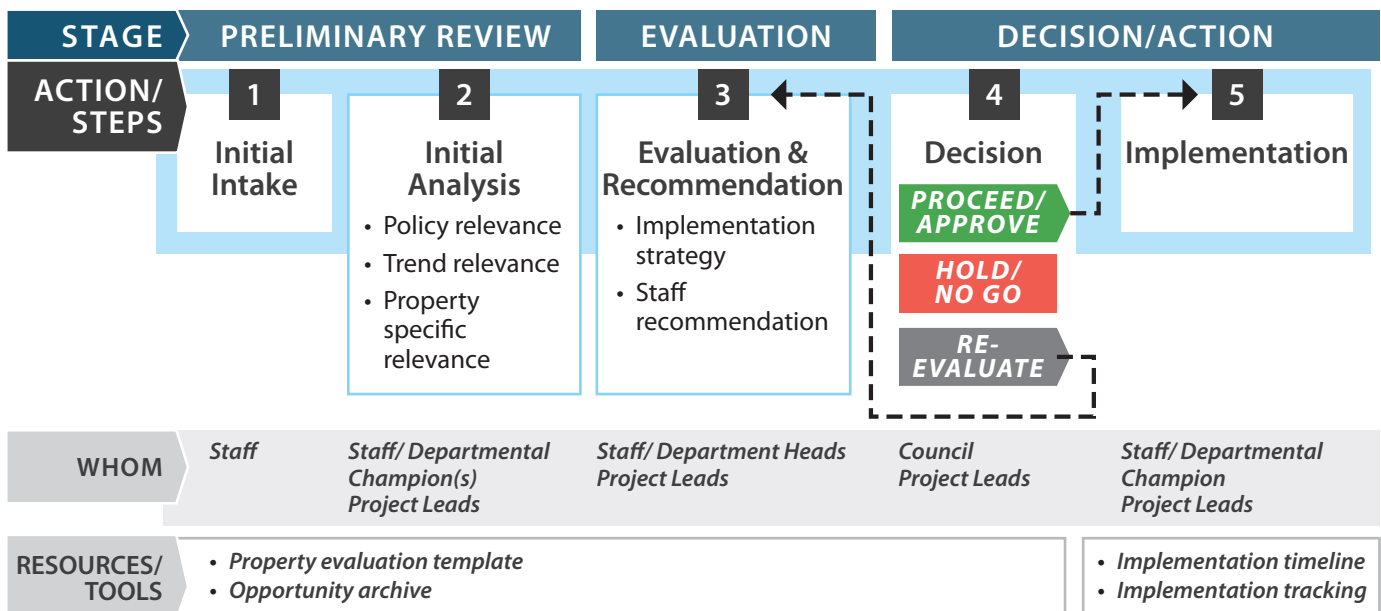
STAGE PRELIMINARY REVIEW EVALUATION DECISION/ACTION

ACTION/ STEPS

1 Initial Intake

2 Initial Analysis
• Policy relevance
• Trend relevance
• Property specific relevance

3 Evaluation & Recommendation
• Implementation strategy
• Staff recommendation

4 Decision
PROCEED/ APPROVE
HOLD/ NO GO
RE-EVALUATE

5 Implementation

WHOM
Staff
Staff/ Departmental Champion(s) Project Leads
Staff/ Department Heads Project Leads
Council Project Leads
Staff/ Departmental Champion Project Leads

RESOURCES/ TOOLS
• Property evaluation template
• Opportunity archive
• Implementation timeline
• Implementation tracking